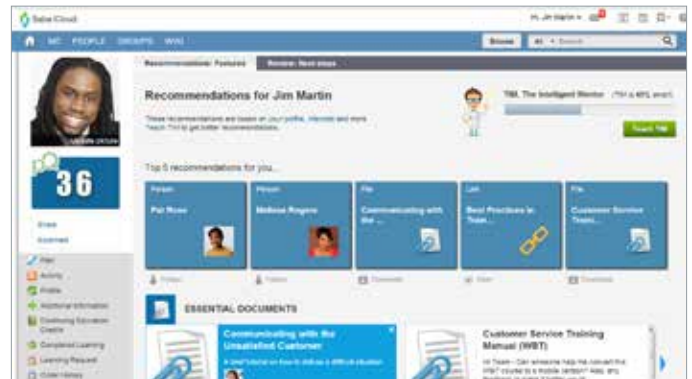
Saba Cloud

Hi, Jim Martin

ME PEOPLE GROUPS WIKI

Browse All Search

Update picture

36

Share

Endorsed

Wall

Activity

Profile

Additional Information

Continuing Education Credits

Completed Learning

Learning Request

Order History

Recommendations: Featured

Review: Next steps

Recommendations for Jim Martin

These recommendations are based on your profile, interests and more. Teach TIM to get better recommendations.

TIM, The Intelligent Mentor

Teach TIM

Top 5 recommendations for you...

Person

Pat Rose

Person

Mellissa Rogers

File

Communicating with the ...

Link

Best Practices in Team...

File

Customer Service Team...

Follow

Follow

Download

Open

Download

ESSENTIAL DOCUMENTS

Communicating with the Unsatisfied Customer

A brief tutorial on how to defuse a difficult situation

Customer Service Training Manual (WBT)

Hi Team - Can someone help me convert this WBT course to a mobile version? Also, any feedback on making it better we